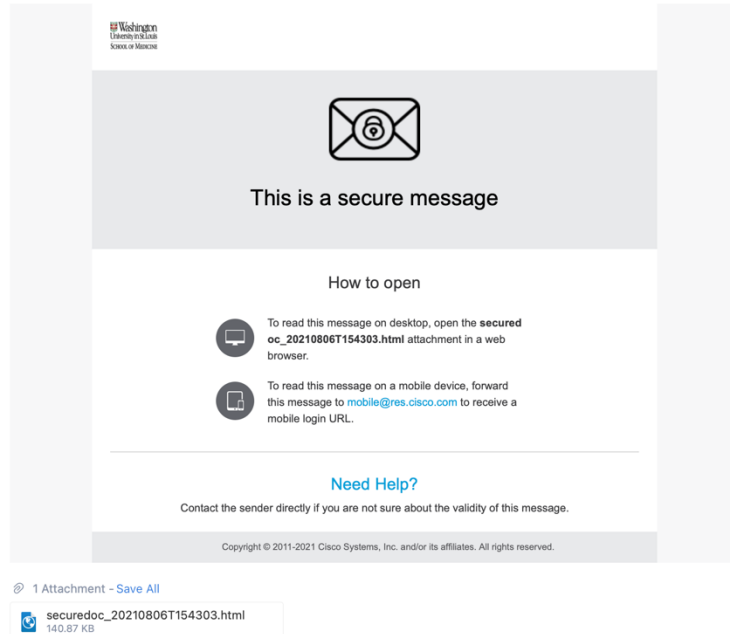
Washington University in St. Louis
School of Medicine

This is a secure message

How to open

To read this message on desktop, open the **securedoc_20210806T154303.html** attachment in a web browser.

To read this message on a mobile device, forward this message to mobile@res.cisco.com to receive a mobile login URL.

Need Help?

Contact the sender directly if you are not sure about the validity of this message.

Copyright © 2011-2021 Cisco Systems, Inc. and/or its affiliates. All rights reserved.

1 Attachment - Save All

securedoc_20210806T154303.html
140.87 KB